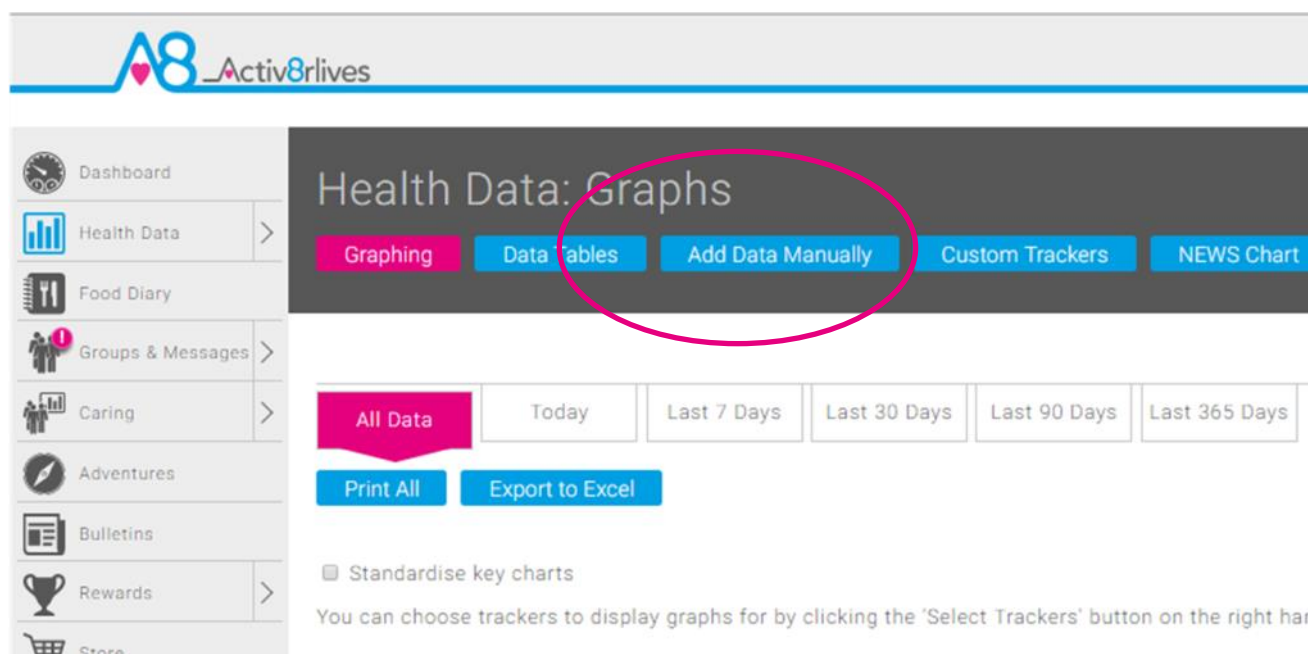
A8 Activ8rlives

Dashboard
Health Data
Food Diary
Groups & Messages
Caring
Adventures
Bulletins
Rewards
Store

Health Data: Graphs

Graphing
Data Tables
Add Data Manually
Custom Trackers
NEWS Chart

All Data
Today
Last 7 Days
Last 30 Days
Last 90 Days
Last 365 Days

Print All
Export to Excel

Standardise key charts

You can choose trackers to display graphs for by clicking the 'Select Trackers' button on the right har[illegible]